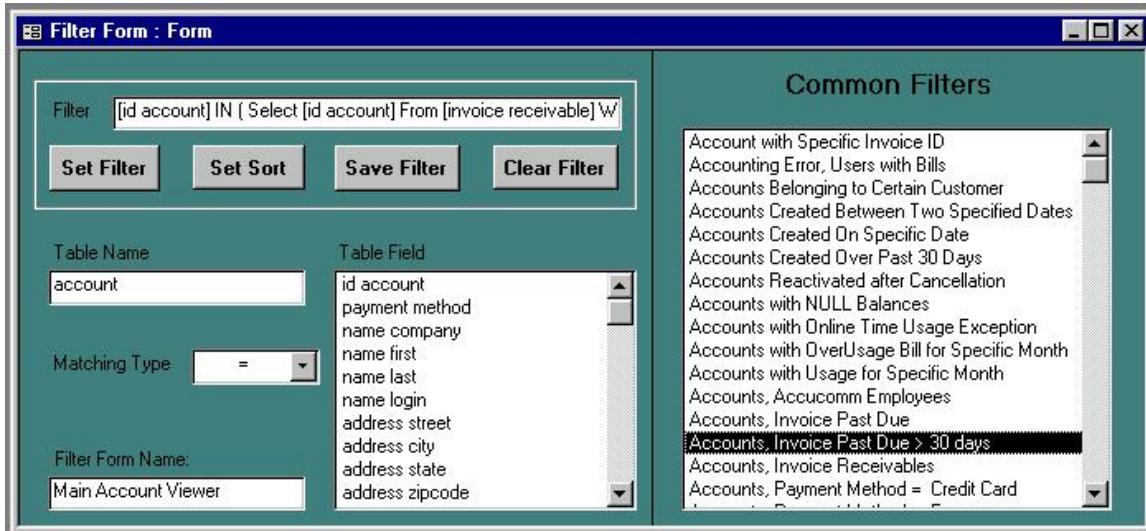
Filter Form : Form

Filter [id account] IN ( Select [id account] From [invoice receivable] W

Set Filter
Set Sort
Save Filter
Clear Filter

Table Name
account

Table Field
id account
payment method
name company
name first
name last
name login
address street
address city
address state
address zipcode

Matching Type =

Filter Form Name:
Main Account Viewer

Common Filters

Account with Specific Invoice ID
Accounting Error, Users with Bills
Accounts Belonging to Certain Customer
Accounts Created Between Two Specified Dates
Accounts Created On Specific Date
Accounts Created Over Past 30 Days
Accounts Reactivated after Cancellation
Accounts with NULL Balances
Accounts with Online Time Usage Exception
Accounts with OverUsage Bill for Specific Month
Accounts with Usage for Specific Month
Accounts, Accucomm Employees
Accounts, Invoice Past Due
Accounts, Invoice Past Due > 30 days
Accounts, Invoice Receivables
Accounts, Payment Method = Credit Card
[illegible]